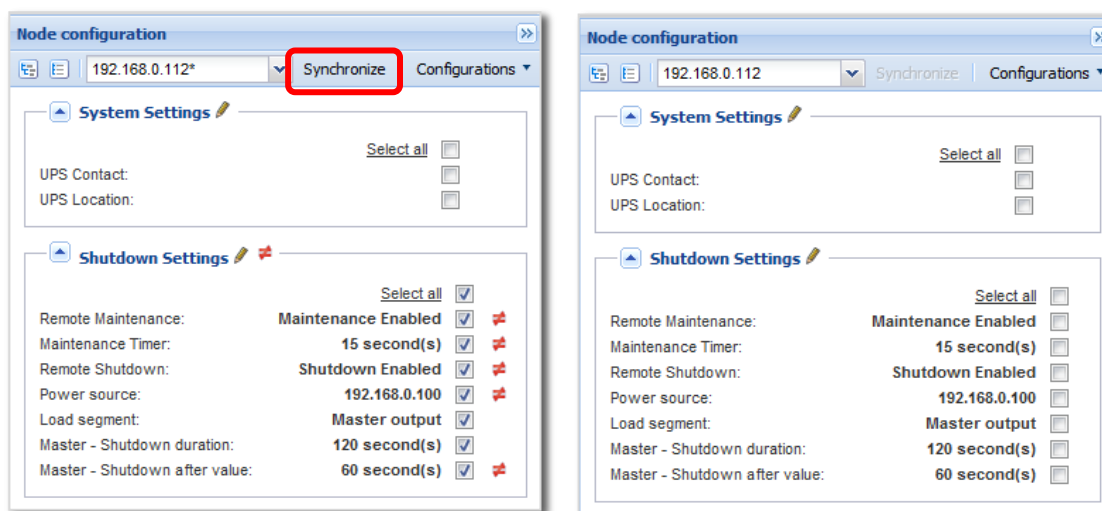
Node configuration

192.168.0.112* Synchronize Configurations

System Settings

Select all

UPS Contact:

UPS Location:

Shutdown Settings ≠

Select all

Remote Maintenance: Maintenance Enabled ≠

Maintenance Timer: 15 second(s) ≠

Remote Shutdown: Shutdown Enabled ≠

Power source: 192.168.0.100 ≠

Load segment: Master output

Master - Shutdown duration: 120 second(s)

Master - Shutdown after value: 60 second(s) ≠

Node configuration

192.168.0.112 Synchronize Configurations

System Settings

Select all

UPS Contact:

UPS Location:

Shutdown Settings

Select all

Remote Maintenance: Maintenance Enabled

Maintenance Timer: 15 second(s)

Remote Shutdown: Shutdown Enabled

Power source: 192.168.0.100

Load segment: Master output

Master - Shutdown duration: 120 second(s)

Master - Shutdown after value: 60 second(s)